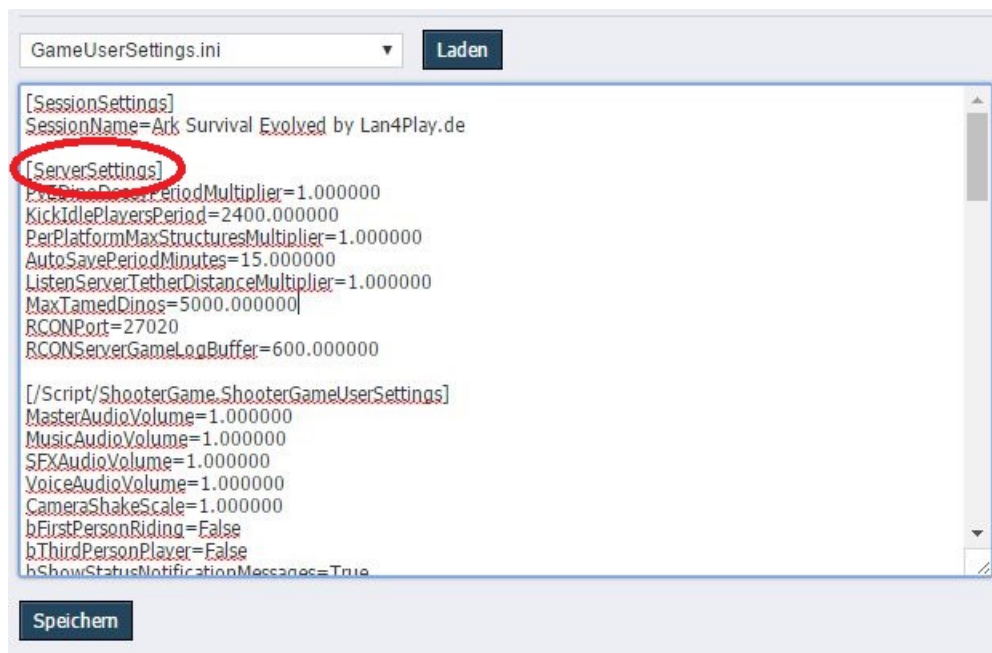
GameUserSettings.ini

Laden

[SessionSettings]
SessionName=Ark Survival Evolved by Lan4Play.de

[ServerSettings]
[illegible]PeriodMultiplier=1.000000
KickIdlePlayersPeriod=2400.000000
PerPlatformMaxStructuresMultiplier=1.000000
AutoSavePeriodMinutes=15.000000
ListenServerTetherDistanceMultiplier=1.000000
MaxTamedDinos=5000.000000
RCONPort=27020
RCONServerGameLogBuffer=600.000000

[/Script/ShooterGame.ShooterGameUserSettings]
MasterAudioVolume=1.000000
MusicAudioVolume=1.000000
SFXAudioVolume=1.000000
VoiceAudioVolume=1.000000
CameraShakeScale=1.000000
bFirstPersonRiding=False
bThirdPersonPlayer=False
bShowStatusNotificationMessages=True

Speichern